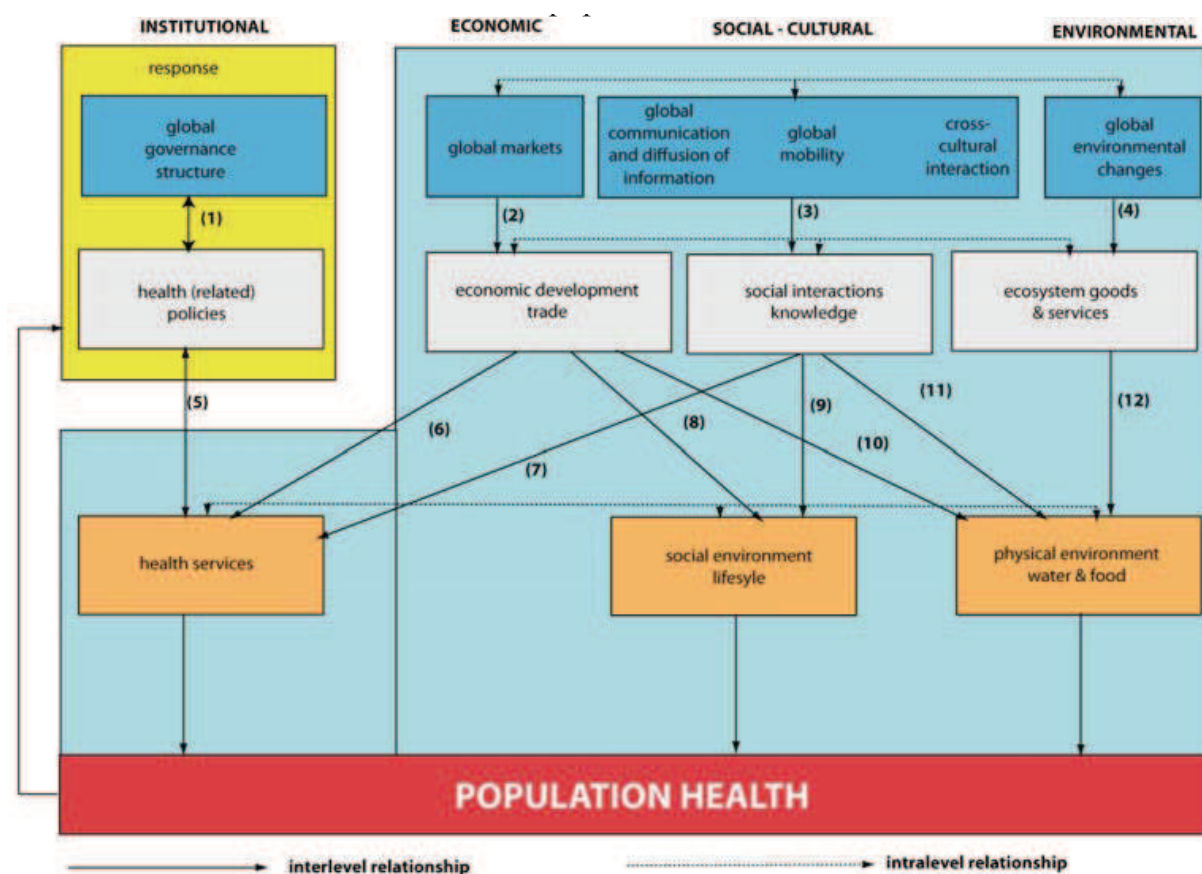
INSTITUTIONAL

ECONOMIC

SOCIAL - CULTURAL

ENVIRONMENTAL

response

global governance structure

(1)

health (related) policies

global markets

global communication and diffusion of information

global mobility

cross-cultural interaction

global environmental changes

(2)

(3)

(4)

economic development trade

social interactions knowledge

ecosystem goods & services

(5)

(6)

(7)

(8)

(9)

(10)

(11)

(12)

health services

social environment lifesyle

physical environment water & food

POPULATION HEALTH

interlevel relationship

intralevel relationship